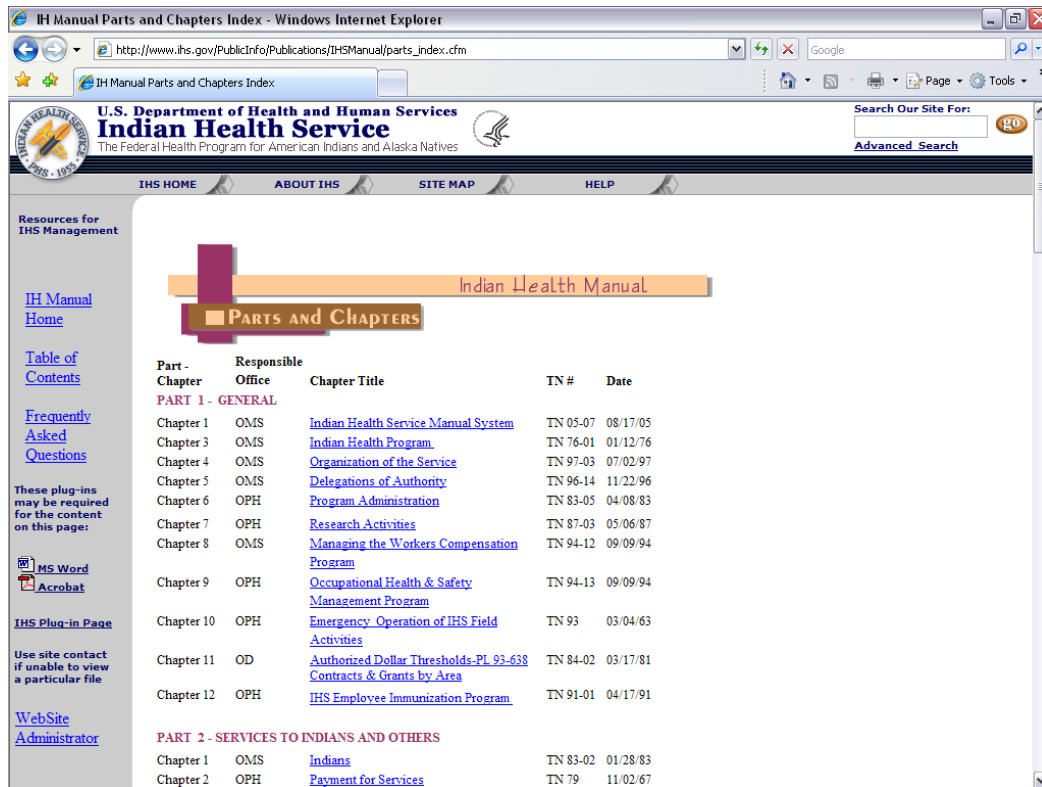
IH Manual Parts and Chapters Index - Windows Internet Explorer

http://www.ihs.gov/PublicInfo/Publications/IHSManual/parts_index.cfm

Google

IH Manual Parts and Chapters Index

Page Tools

U.S. Department of Health and Human Services
Indian Health Service
The Federal Health Program for American Indians and Alaska Natives

Search Our Site For:
go
Advanced Search

IHS HOME ABOUT IHS SITE MAP HELP

Resources for IHS Management

IH Manual Home

Table of Contents

Frequently Asked Questions

These plug-ins may be required for the content on this page:

MS Word
Acrobat

IHS Plug-in Page

Use site contact if unable to view a particular file

WebSite Administrator

Indian Health Manual

Parts and Chapters

| Part - Chapter | Responsible Office | Chapter Title | TN # | Date |
|---|---|---|---|---|
| PART 1 - GENERAL | | | | |
| Chapter 1 | OMS | Indian Health Service Manual System | TN 05-07 | 08/17/05 |
| Chapter 3 | OMS | Indian Health Program | TN 76-01 | 01/12/76 |
| Chapter 4 | OMS | Organization of the Service | TN 97-03 | 07/02/97 |
| Chapter 5 | OMS | Delegations of Authority | TN 96-14 | 11/22/96 |
| Chapter 6 | OPH | Program Administration | TN 83-05 | 04/08/83 |
| Chapter 7 | OPH | Research Activities | TN 87-03 | 05/06/87 |
| Chapter 8 | OMS | Managing the Workers Compensation Program | TN 94-12 | 09/09/94 |
| Chapter 9 | OPH | Occupational Health & Safety Management Program | TN 94-13 | 09/09/94 |
| Chapter 10 | OPH | Emergency Operation of IHS Field Activities | TN 93 | 03/04/63 |
| Chapter 11 | OD | Authorized Dollar Thresholds-PL 93-638 Contracts & Grants by Area | TN 84-02 | 03/17/81 |
| Chapter 12 | OPH | IHS Employee Immunization Program | TN 91-01 | 04/17/91 |
| PART 2 - SERVICES TO INDIANS AND OTHERS | | | | |
| Chapter 1 | OMS | Indians | TN 83-02 | 01/28/83 |
| Chapter 2 | OPH | Payment for Services | TN 79 | 11/02/67 |